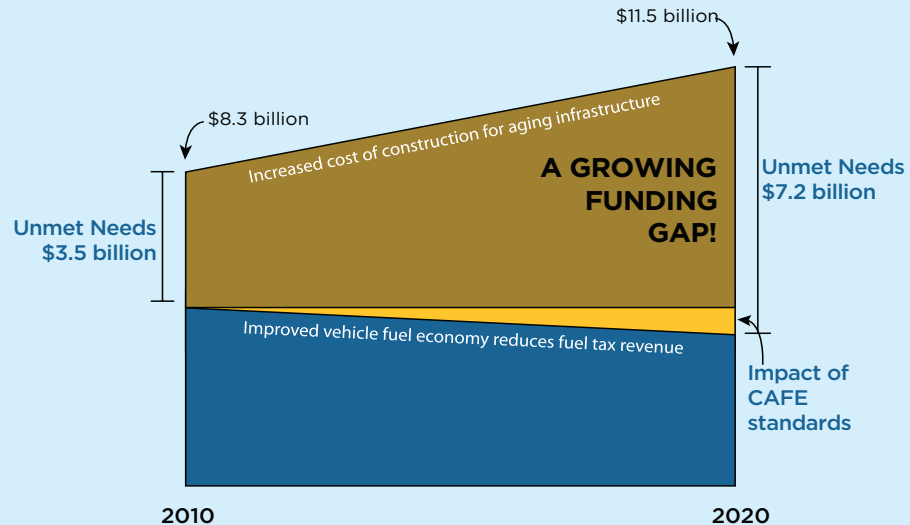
$11.5 billion

$8.3 billion

Increased cost of construction for aging infrastructure

A GROWING FUNDING GAP!

Unmet Needs $3.5 billion

Unmet Needs $7.2 billion

Improved vehicle fuel economy reduces fuel tax revenue

Impact of CAFE standards

2010

2020